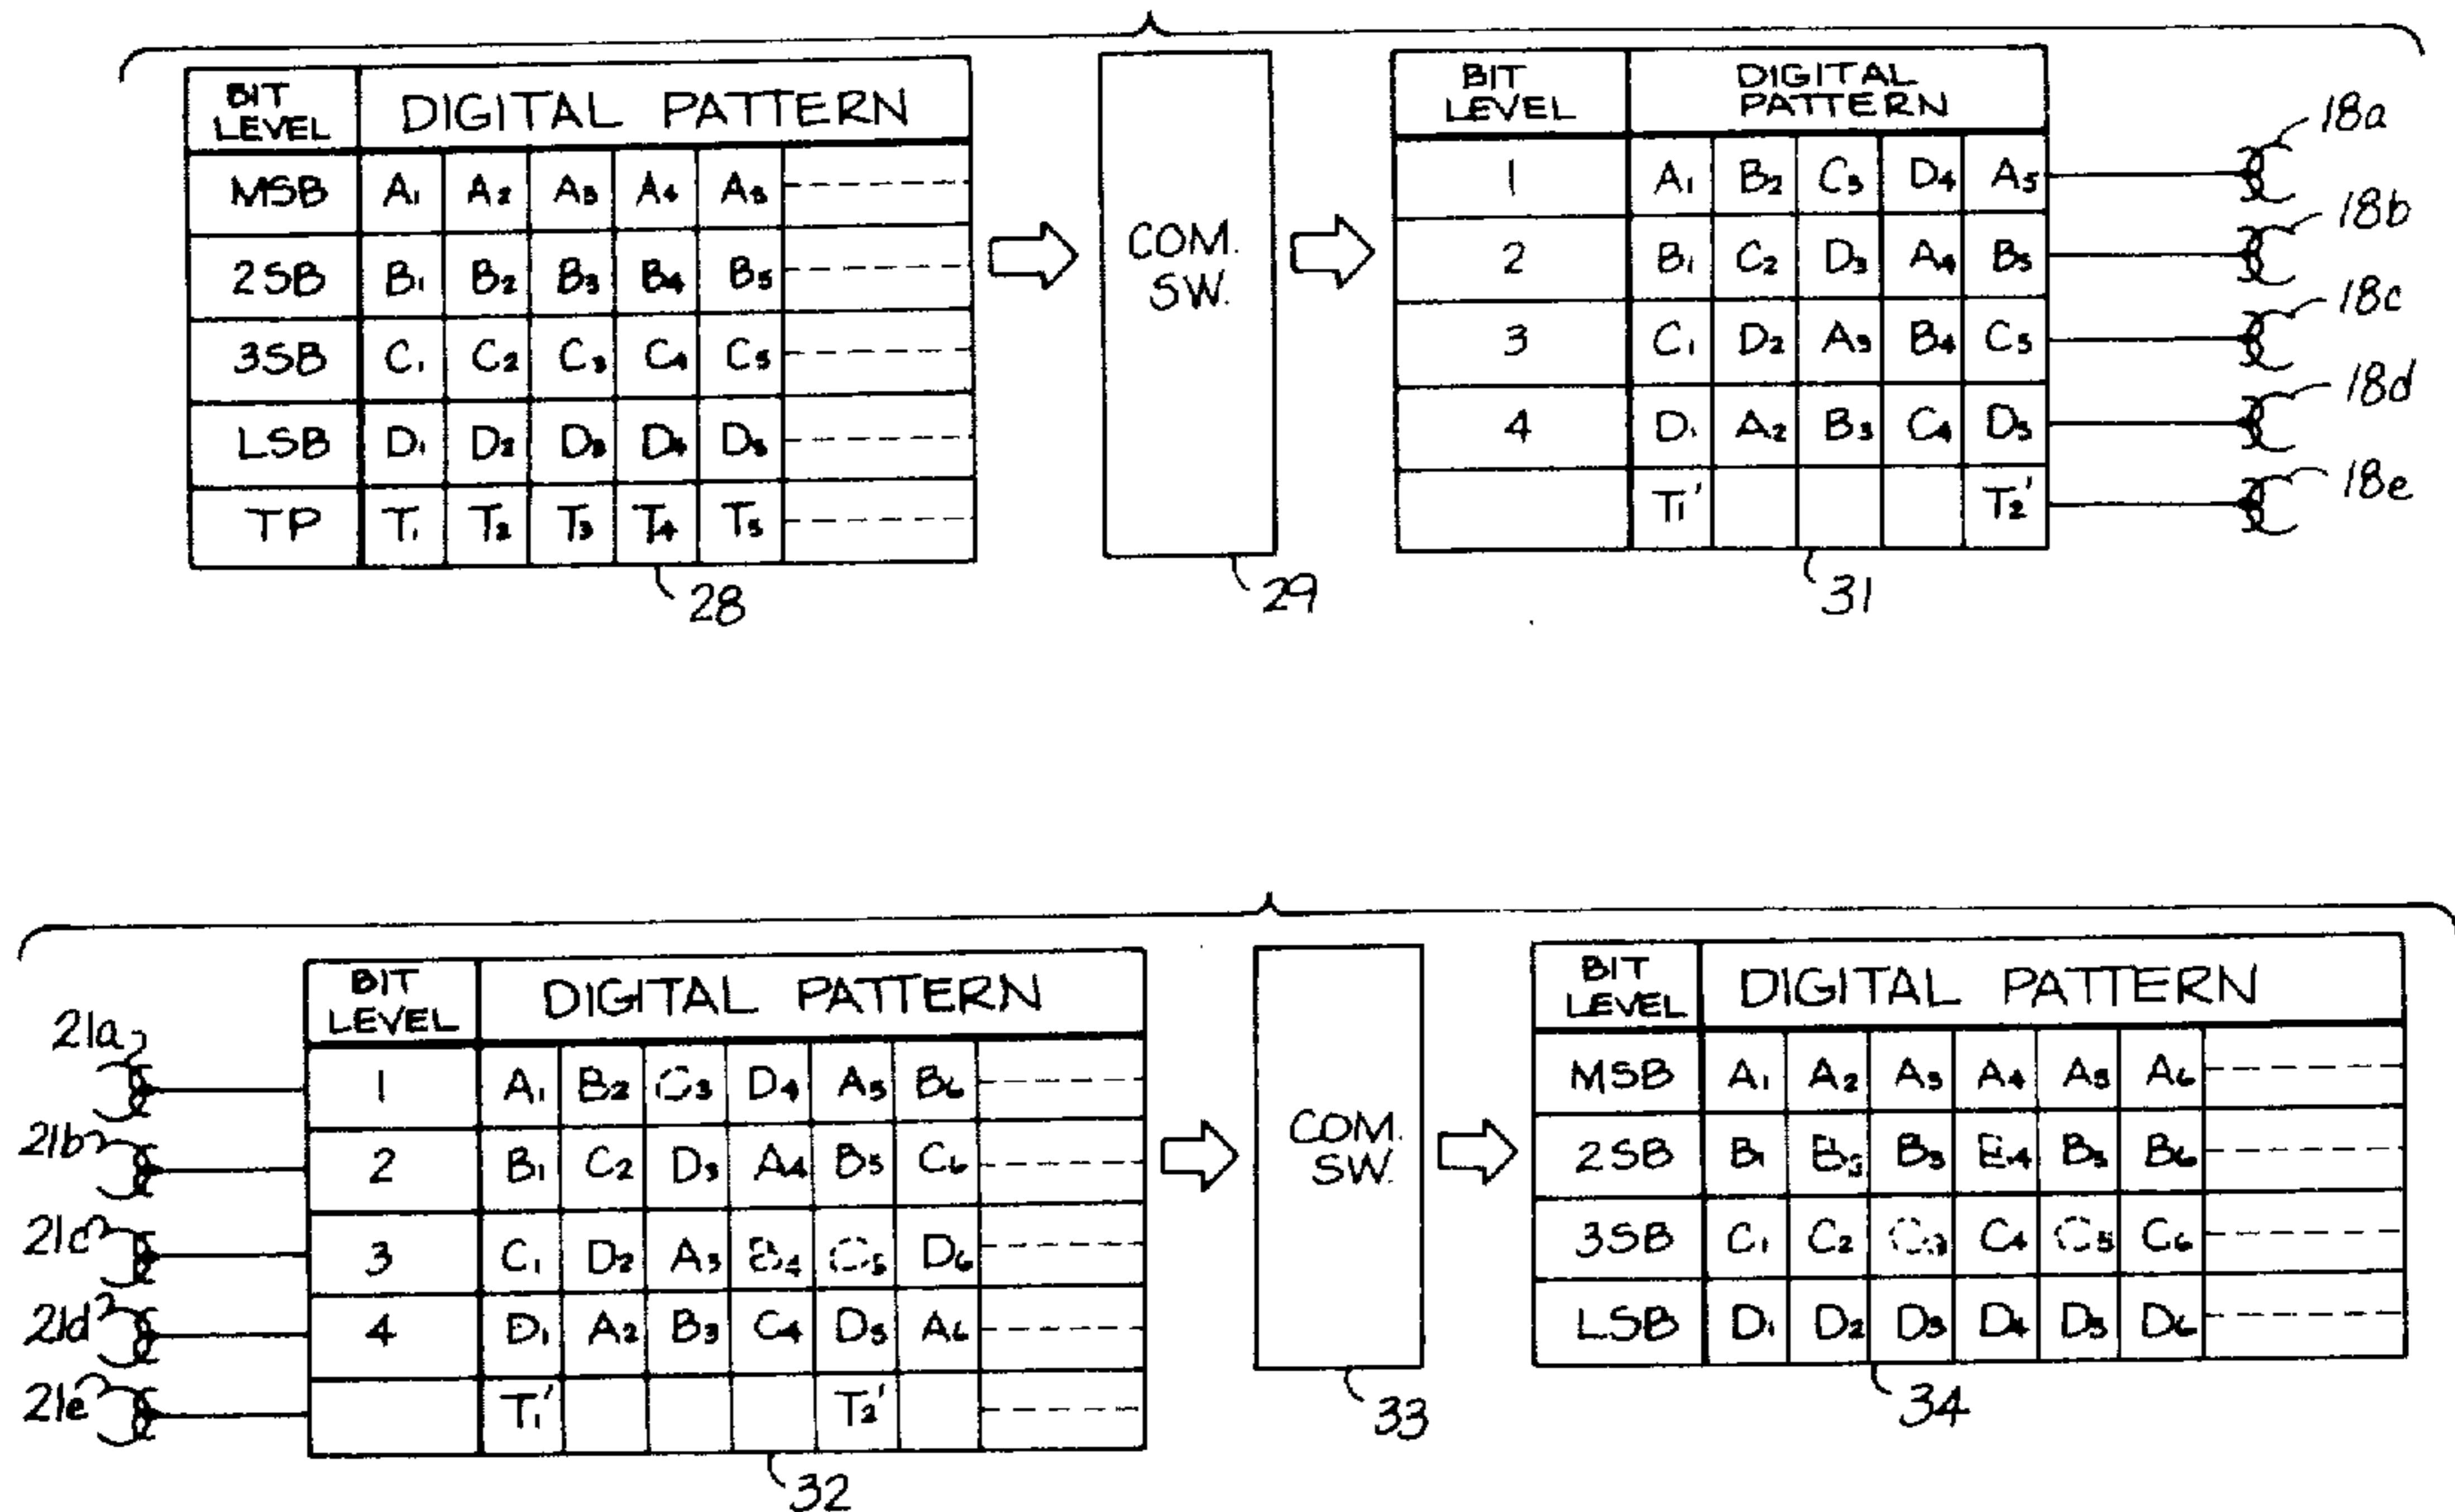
| BIT LEVEL | DIGITAL PATTERN | | | | | |
|---|---|---|---|---|---|---|
| MSB | $A_1$ | $A_2$ | $A_3$ | $A_4$ | $A_5$ | ------ |
| 2SB | $B_1$ | $B_2$ | $B_3$ | $B_4$ | $B_5$ | ------ |
| 3SB | $C_1$ | $C_2$ | $C_3$ | $C_4$ | $C_5$ | ------ |
| LSB | $D_1$ | $D_2$ | $D_3$ | $D_4$ | $D_5$ | ------ |
| TP | $T_1$ | $T_2$ | $T_3$ | $T_4$ | $T_5$ | ------ |

28

COM. SW.

29

| BIT LEVEL | DIGITAL PATTERN | | | | |
|---|---|---|---|---|---|
| 1 | $A_1$ | $B_2$ | $C_3$ | $D_4$ | $A_5$ |
| 2 | $B_1$ | $C_2$ | $D_3$ | $A_4$ | $B_5$ |
| 3 | $C_1$ | $D_2$ | $A_3$ | $B_4$ | $C_5$ |
| 4 | $D_1$ | $A_2$ | $B_3$ | $C_4$ | $D_5$ |
| | $T_1'$ | | | | $T_2'$ |

31

18a
18b
18c
18d
18e

21a
21b
21c
21d
21e

| BIT LEVEL | DIGITAL PATTERN | | | | | | |
|---|---|---|---|---|---|---|---|
| 1 | $A_1$ | $B_2$ | $C_3$ | $D_4$ | $A_5$ | $B_6$ | ------ |
| 2 | $B_1$ | $C_2$ | $D_3$ | $A_4$ | $B_5$ | $C_6$ | ------ |
| 3 | $C_1$ | $D_2$ | $A_3$ | $B_4$ | $C_5$ | $D_6$ | ------ |
| 4 | $D_1$ | $A_2$ | $B_3$ | $C_4$ | $D_5$ | $A_6$ | ------ |
| | $T_1'$ | | | | $T_2'$ | | ------ |

32

COM. SW.

33

| BIT LEVEL | DIGITAL PATTERN | | | | | | |
|---|---|---|---|---|---|---|---|
| MSB | $A_1$ | $A_2$ | $A_3$ | $A_4$ | $A_5$ | $A_6$ | ------ |
| 2SB | $B_1$ | $B_2$ | $B_3$ | $B_4$ | $B_5$ | $B_6$ | ------ |
| 3SB | $C_1$ | $C_2$ | $C_3$ | $C_4$ | $C_5$ | $C_6$ | ------ |
| LSB | $D_1$ | $D_2$ | $D_3$ | $D_4$ | $D_5$ | $D_6$ | ------ |

34